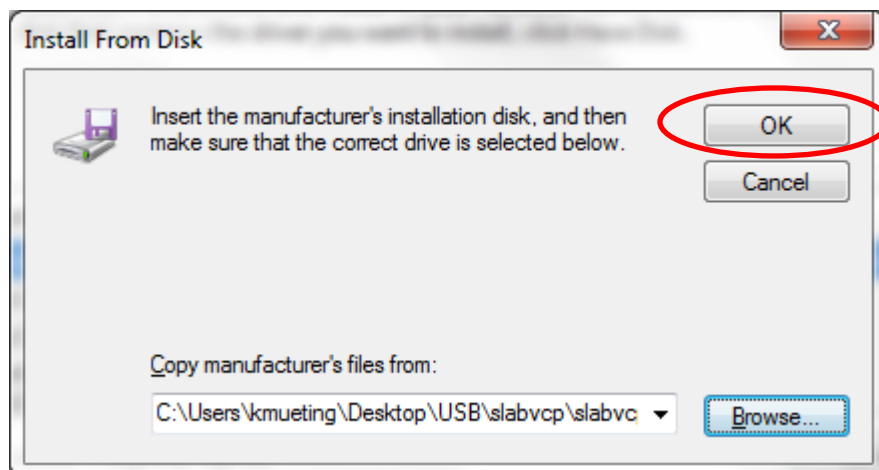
Install From Disk

Insert the manufacturer's installation disk, and then make sure that the correct drive is selected below.

OK

Cancel

Copy manufacturer's files from:

C:\Users\kmueting\Desktop\USB\slabvcp\slabvc

Browse...